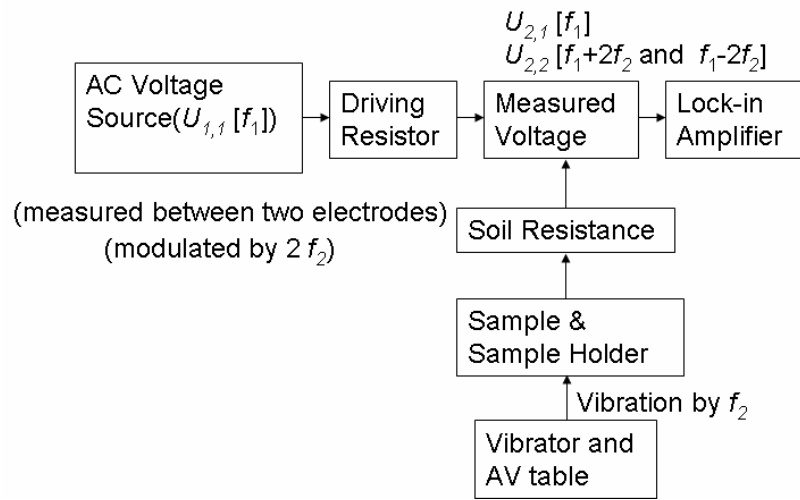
$U_{2,1}$ [$f_1$]
$U_{2,2}$ [$f_1+2f_2$ and $f_1-2f_2$]

AC Voltage Source($U_{1,1}$ [$f_1$])

Driving Resistor

Measured Voltage

Lock-in Amplifier

(measured between two electrodes)
(modulated by 2 $f_2$)

Soil Resistance

Sample & Sample Holder

Vibration by $f_2$

Vibrator and AV table